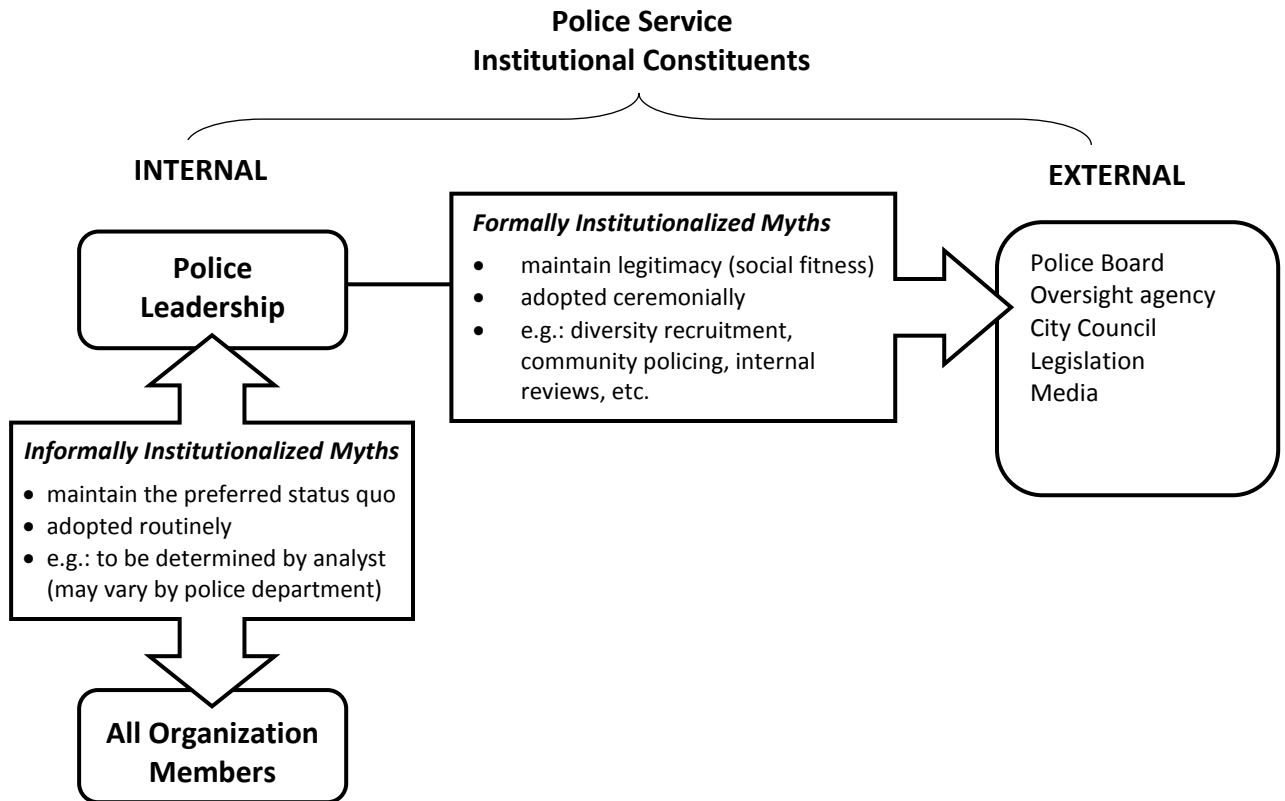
Police Service
Institutional Constituents

INTERNAL

EXTERNAL

Police Leadership

Formally Institutionalized Myths
- maintain legitimacy (social fitness)
- adopted ceremonially
- e.g.: diversity recruitment, community policing, internal reviews, etc.

Police Board
Oversight agency
City Council
Legislation
Media

Informally Institutionalized Myths
- maintain the preferred status quo
- adopted routinely
- e.g.: to be determined by analyst (may vary by police department)

All Organization Members